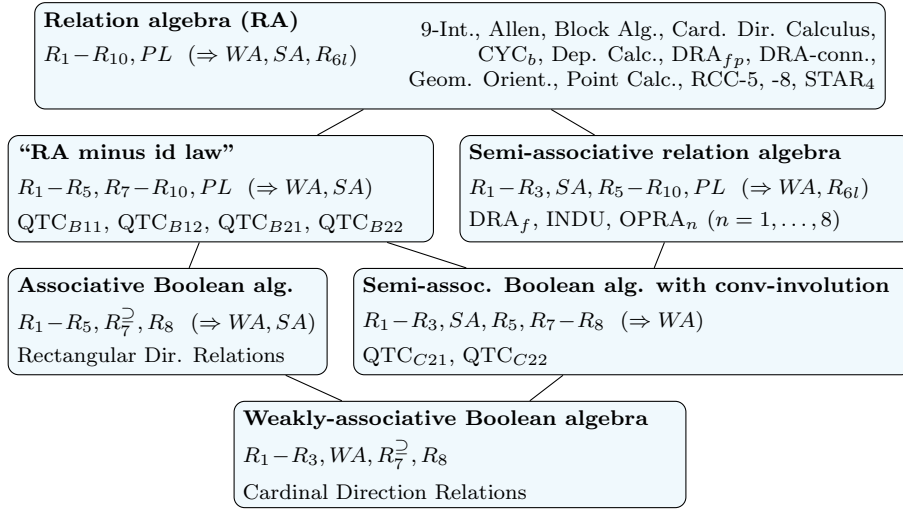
**Relation algebra (RA)**
$R_1 - R_{10}, PL \;\; (\Rightarrow WA, SA, R_{6l})$

9-Int., Allen, Block Alg., Card. Dir. Calculus, CYC$_b$, Dep. Calc., DRA$_{fp}$, DRA-conn., Geom. Orient., Point Calc., RCC-5, -8, STAR$_4$

**"RA minus id law"**
$R_1 - R_5, R_7 - R_{10}, PL \;\; (\Rightarrow WA, SA)$
QTC$_{B11}$, QTC$_{B12}$, QTC$_{B21}$, QTC$_{B22}$

**Semi-associative relation algebra**
$R_1 - R_3, SA, R_5 - R_{10}, PL \;\; (\Rightarrow WA, R_{6l})$
DRA$_f$, INDU, OPRA$_n$ $(n = 1, \ldots, 8)$

**Associative Boolean alg.**
$R_1 - R_5, R_7^{\supseteq}, R_8 \;\; (\Rightarrow WA, SA)$
Rectangular Dir. Relations

**Semi-assoc. Boolean alg. with conv-involution**
$R_1 - R_3, SA, R_5, R_7 - R_8 \;\; (\Rightarrow WA)$
QTC$_{C21}$, QTC$_{C22}$

**Weakly-associative Boolean algebra**
$R_1 - R_3, WA, R_7^{\supseteq}, R_8$
Cardinal Direction Relations